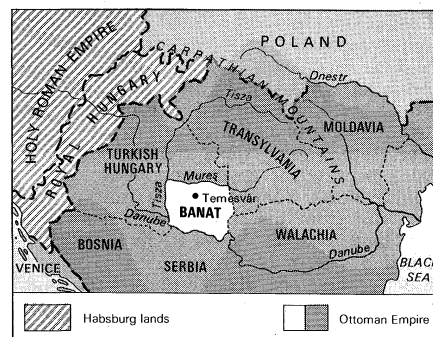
HOLY ROMAN EMPIRE
ROYAL HUNGARY
CARPATHIAN MOUNTAINS
POLAND
Dnestr
Tisza
MOLDAVIA
TRANSYLVANIA
TURKISH HUNGARY
Tisza
Mureș
Temesvár
BANAT
Danube
WALACHIA
Danube
BOSNIA
SERBIA
VENICE
BLACK SEA

Habsburg lands
Ottoman Empire